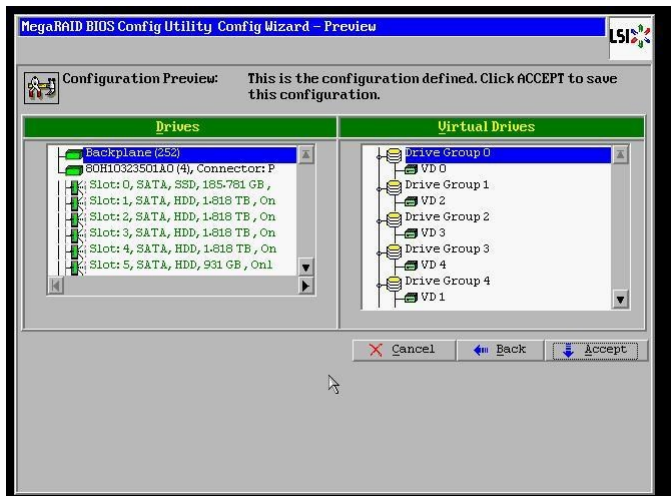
MegaRAID BIOS Config Utility Config Wizard – Preview

LSI

Configuration Preview: This is the configuration defined. Click ACCEPT to save this configuration.

Drives

Backplane (252)
80H10323501A0 (4), Connector: P
Slot: 0, SATA, SSD, 185.781 GB ,
Slot: 1, SATA, HDD, 1.818 TB , On
Slot: 2, SATA, HDD, 1.818 TB , On
Slot: 3, SATA, HDD, 1.818 TB , On
Slot: 4, SATA, HDD, 1.818 TB , On
Slot: 5, SATA, HDD, 931 GB , Onl

Virtual Drives

Drive Group 0
VD 0
Drive Group 1
VD 2
Drive Group 2
VD 3
Drive Group 3
VD 4
Drive Group 4
VD 1

Cancel
Back
Accept